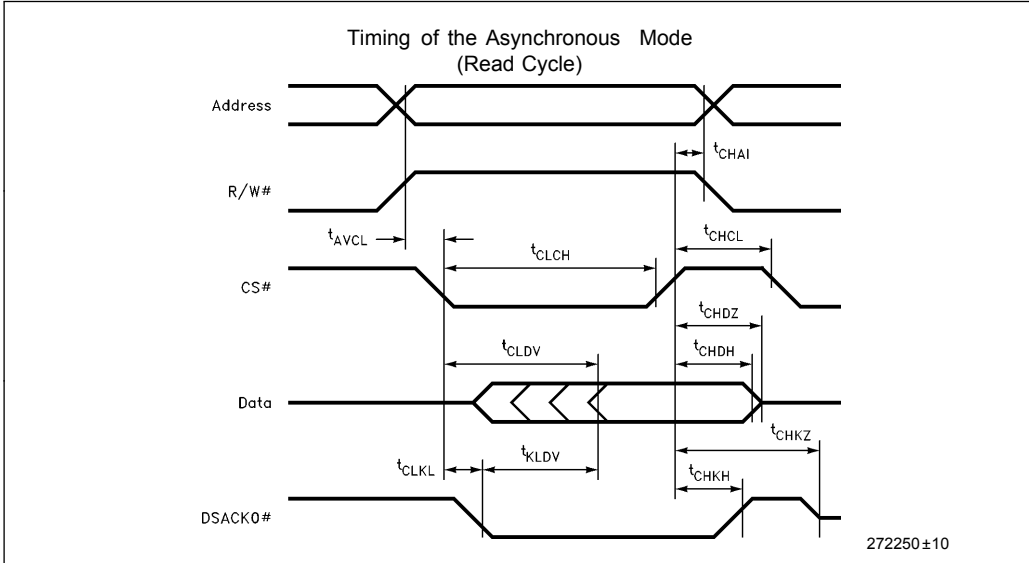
Timing of the Asynchronous Mode
(Read Cycle)

Address

$t_{CHAI}$

R/W#

$t_{AVCL}$

$t_{CHCL}$

$t_{CLCH}$

CS#

$t_{CHDZ}$

$t_{CLDV}$

$t_{CHDH}$

Data

$t_{CHKZ}$

$t_{CLKL}$

$t_{KLDV}$

$t_{CHKH}$

DSACK0#

272250±10